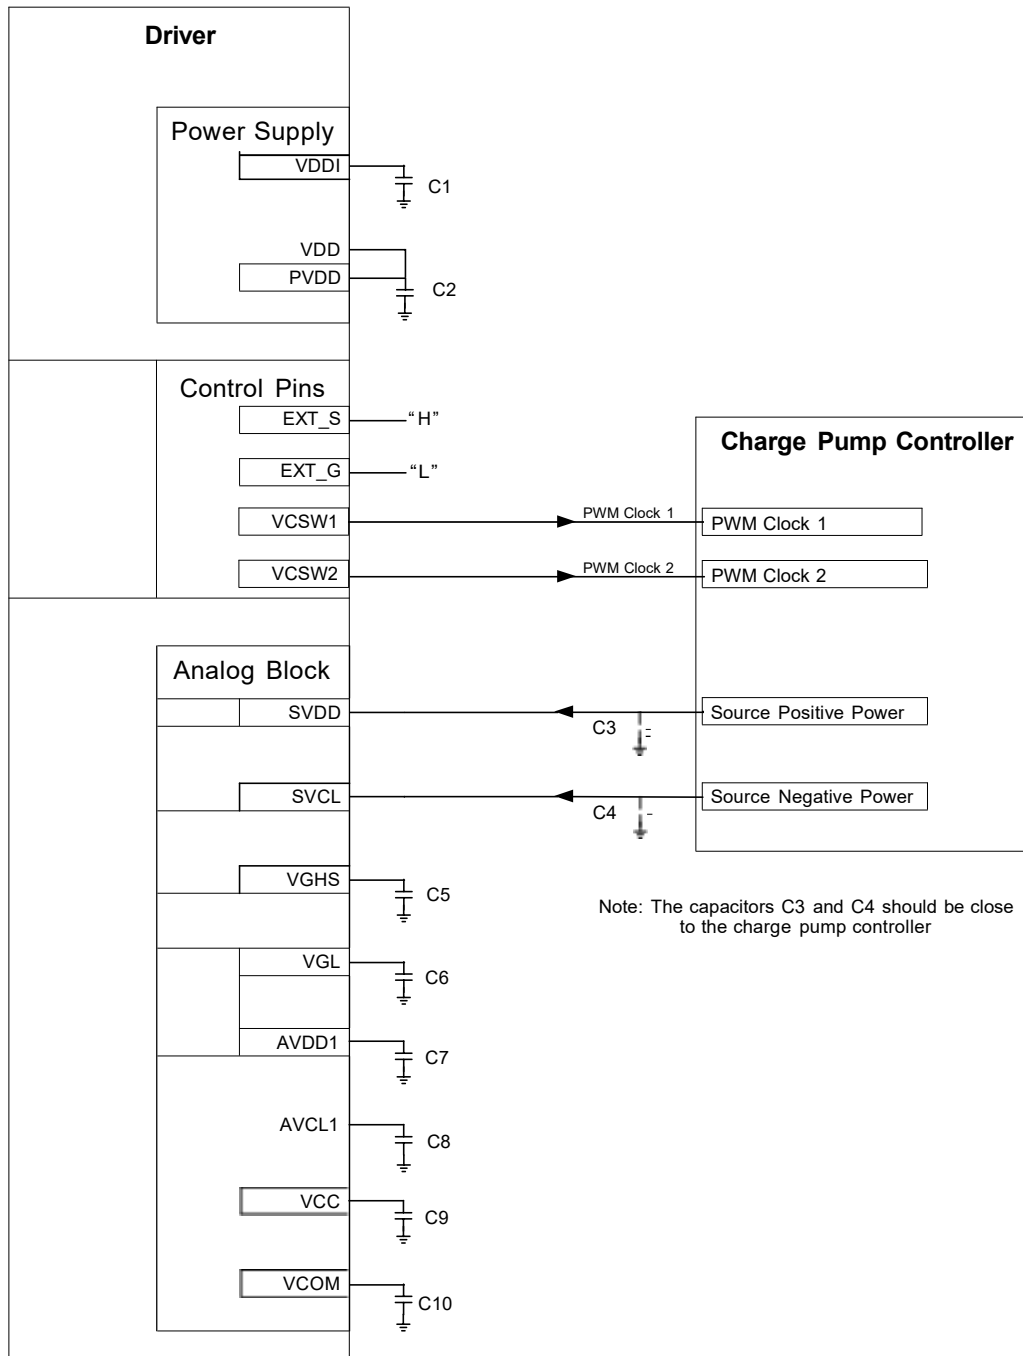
Driver

Power Supply

VDDI

C1

VDD

PVDD

C2

Control Pins

EXT_S

"H"

EXT_G

"L"

VCSW1

PWM Clock 1

VCSW2

PWM Clock 2

Charge Pump Controller

PWM Clock 1

PWM Clock 2

Analog Block

SVDD

C3

Source Positive Power

SVCL

C4

Source Negative Power

VGHS

C5

Note: The capacitors C3 and C4 should be close to the charge pump controller

VGL

C6

AVDD1

C7

AVCL1

C8

VCC

C9

VCOM

C10